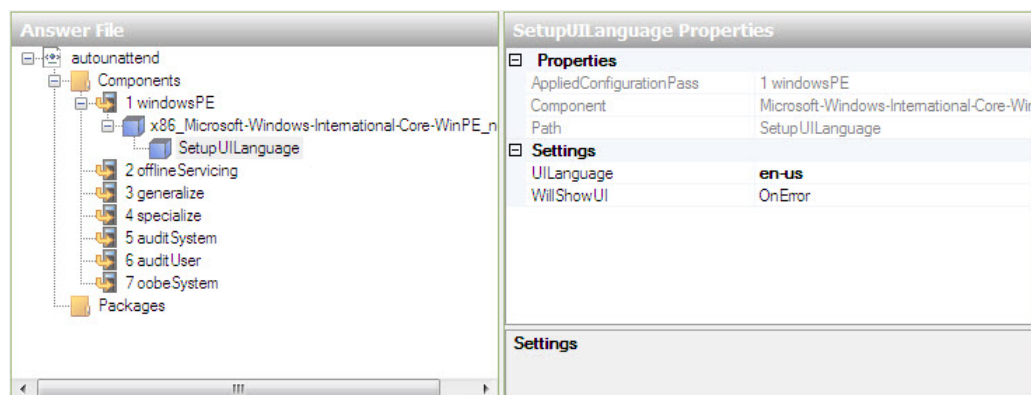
Answer File

autounattend
Components
1 windowsPE
x86_Microsoft-Windows-International-Core-WinPE_n
SetupUILanguage
2 offlineServicing
3 generalize
4 specialize
5 auditSystem
6 auditUser
7 oobeSystem
Packages

SetupUILanguage Properties

| Properties | |
|---|---|
| AppliedConfigurationPass | 1 windowsPE |
| Component | Microsoft-Windows-International-Core-Wi |
| Path | SetupUILanguage |

| Settings | |
|---|---|
| UILanguage | en-us |
| WillShowUI | OnError |

Settings